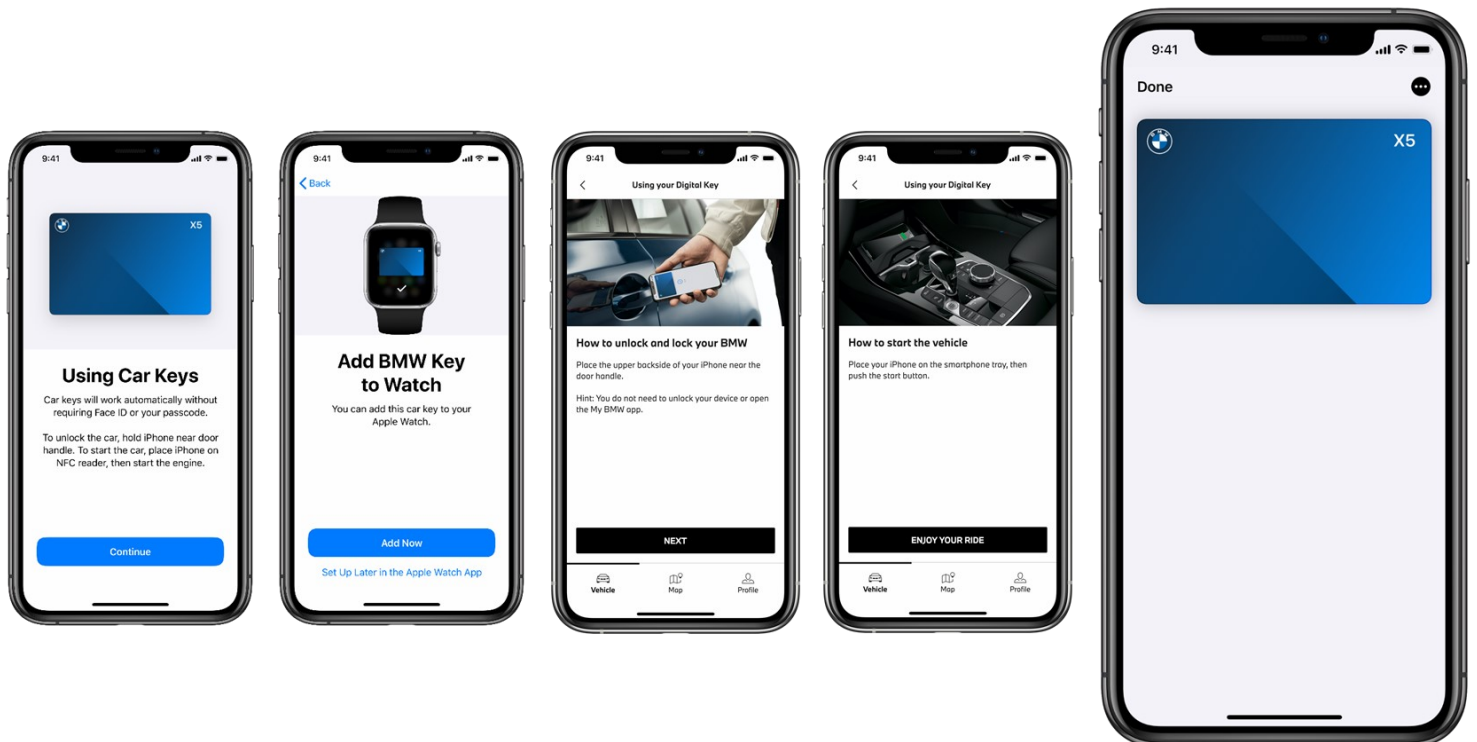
9:41

X5

Using Car Keys

Car keys will work automatically without requiring Face ID or your passcode.

To unlock the car, hold iPhone near door handle. To start the car, place iPhone on NFC reader, then start the engine.

Continue

9:41

Back

Add BMW Key to Watch

You can add this car key to your Apple Watch.

Add Now

Set Up Later in the Apple Watch App

9:41

Using your Digital Key

How to unlock and lock your BMW

Place the upper backside of your iPhone near the door handle.

Hint: You do not need to unlock your device or open the My BMW app.

NEXT

Vehicle Map Profile

9:41

Using your Digital Key

How to start the vehicle

Place your iPhone on the smartphone tray, then push the start button.

ENJOY YOUR RIDE

Vehicle Map Profile

9:41

Done

X5